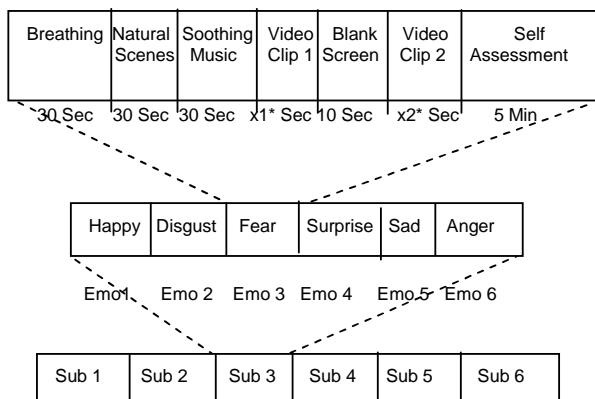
| Breathing | Natural Scenes | Soothing Music | Video Clip 1 | Blank Screen | Video Clip 2 | Self Assessment |
|---|---|---|---|---|---|---|
| 30 Sec | 30 Sec | 30 Sec | x1* Sec | 10 Sec | x2* Sec | 5 Min |

| Happy | Disgust | Fear | Surprise | Sad | Anger |
|---|---|---|---|---|---|
| Emo 1 | Emo 2 | Emo 3 | Emo 4 | Emo 5 | Emo 6 |

| Sub 1 | Sub 2 | Sub 3 | Sub 4 | Sub 5 | Sub 6 |
|---|---|---|---|---|---|